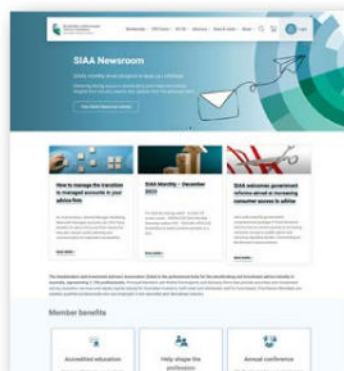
SIAA Newsroom

How to manage the transition to managed accounts in your advice firm

SIAA Monthly – December 2023

SIAA welcomes government reforms aimed at increasing consumer access to advice

Member benefits

Accredited education

Help shape the profession

Annual conference